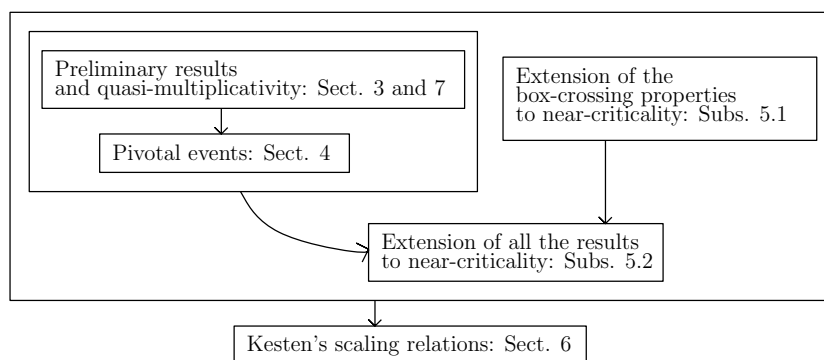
Preliminary results and quasi-multiplicativity: Sect. 3 and 7

Pivotal events: Sect. 4

Extension of the box-crossing properties to near-criticality: Subs. 5.1

Extension of all the results to near-criticality: Subs. 5.2

Kesten's scaling relations: Sect. 6